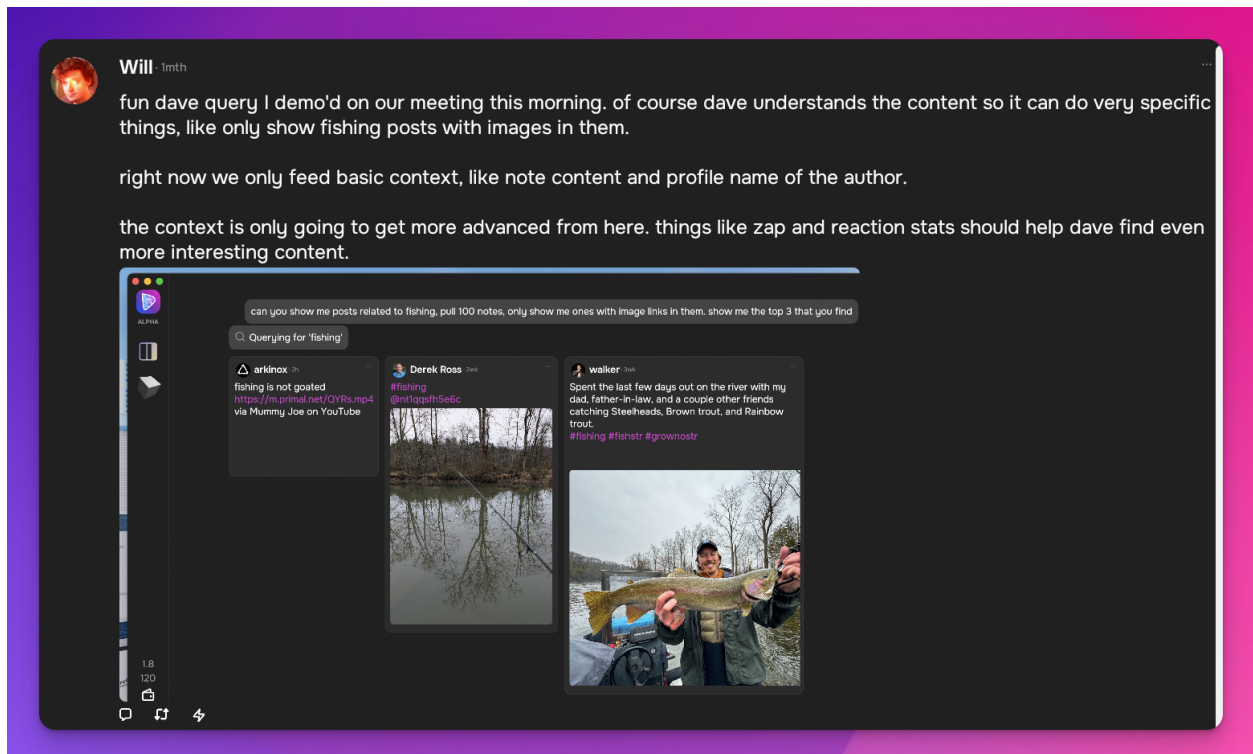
Will · 1mth

fun dave query I demo'd on our meeting this morning. of course dave understands the content so it can do very specific things, like only show fishing posts with images in them.

right now we only feed basic context, like note content and profile name of the author.

the context is only going to get more advanced from here. things like zap and reaction stats should help dave find even more interesting content.

ALPHA

can you show me posts related to fishing, pull 100 notes, only show me ones with image links in them. show me the top 3 that you find

Querying for 'fishing'

arkinox 2h
fishing is not goated
https://m.primal.net/QYRs.mp4
via Mummy Joe on YouTube

Derek Ross 2wk
#fishing
@nt1qqsfh5e6c

walker 3wk
Spent the last few days out on the river with my dad, father-in-law, and a couple other friends catching Steelheads, Brown trout, and Rainbow trout.
#fishing #fishstr #grownostr

1.8
120